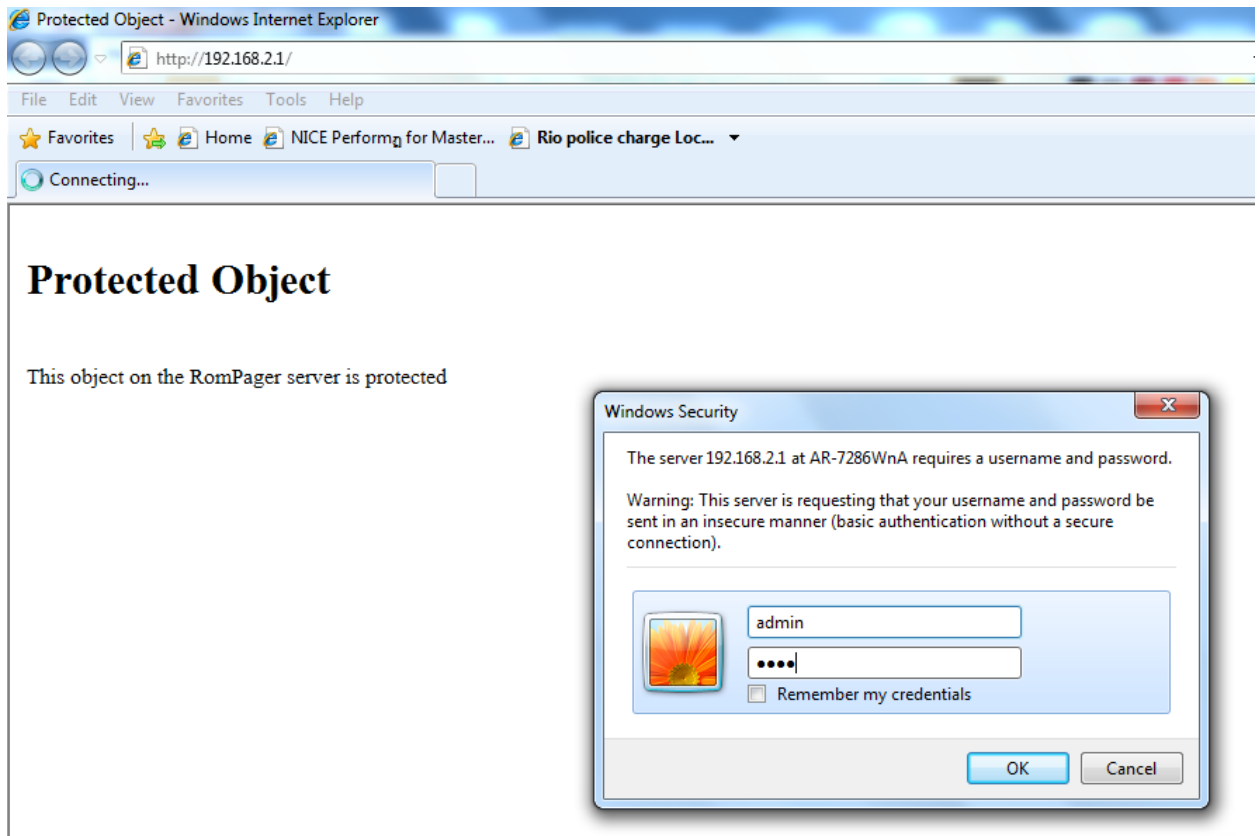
Protected Object - Windows Internet Explorer

http://192.168.2.1/

File Edit View Favorites Tools Help

Favorites Home NICE Performn for Master... Rio police charge Loc...

Connecting...

# Protected Object

This object on the RomPager server is protected

Windows Security

The server 192.168.2.1 at AR-7286WnA requires a username and password.

Warning: This server is requesting that your username and password be sent in an insecure manner (basic authentication without a secure connection).

admin

••••

Remember my credentials

OK Cancel